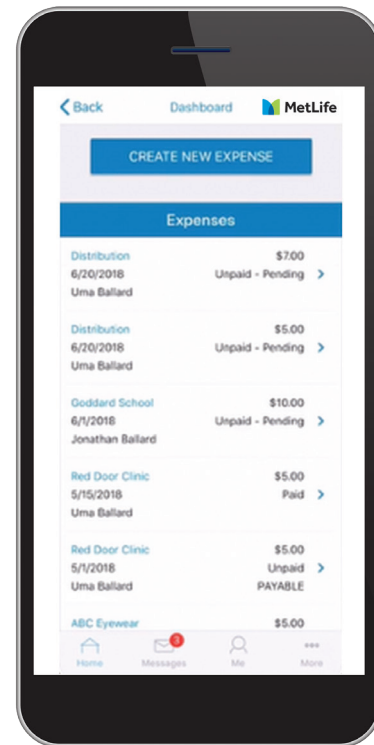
Back Dashboard MetLife

CREATE NEW EXPENSE

Expenses

Distribution
6/20/2018
Uma Ballard
$7.00
Unpaid - Pending

Distribution
6/20/2018
Uma Ballard
$5.00
Unpaid - Pending

Goddard School
6/1/2018
Jonathan Ballard
$10.00
Unpaid - Pending

Red Door Clinic
5/15/2018
Uma Ballard
$5.00
Paid

Red Door Clinic
5/1/2018
Uma Ballard
$5.00
Unpaid
PAYABLE

ABC Eyewear
$5.00

Home Messages 3 Me More